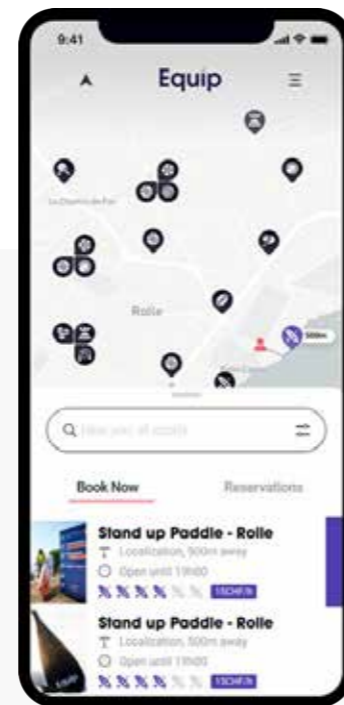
9:41

Equip

La Chemin de Fer

Rolle

500m

Q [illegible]

Book Now

Reservations

Stand up Paddle - Rolle

Localization, 500m away

Open until 19h00

15CHF/h

Stand up Paddle - Rolle

Localization, 500m away

Open until 19h00

15CHF/h